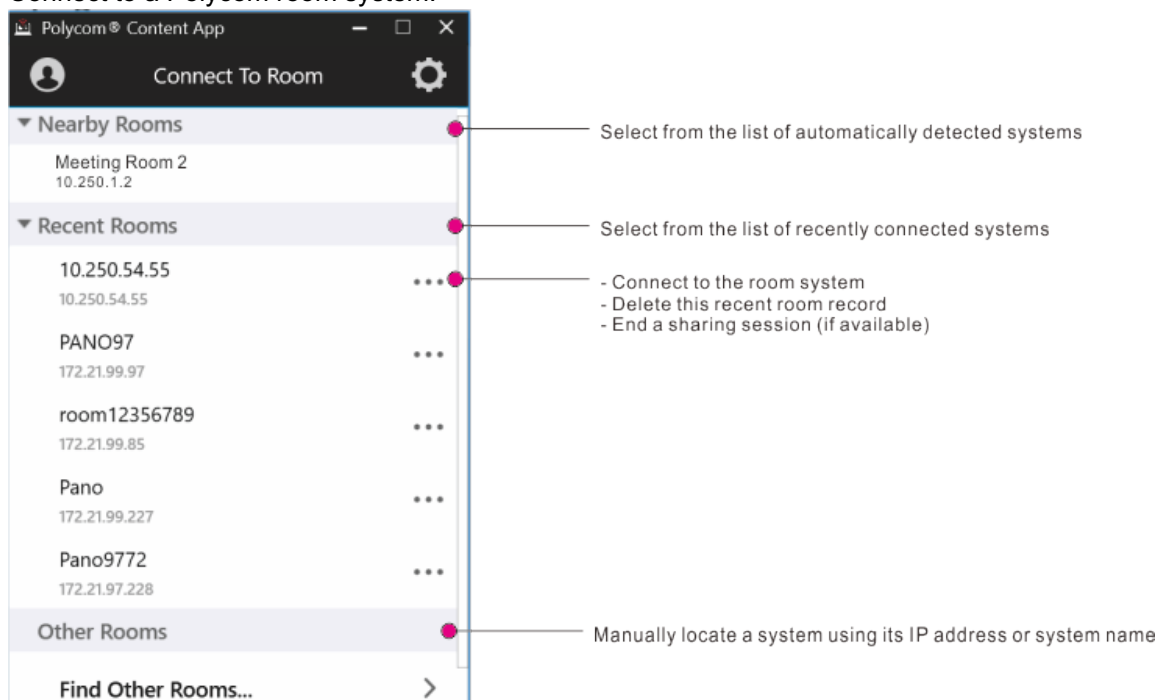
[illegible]

Polycom® Content App

Connect To Room

▾ Nearby Rooms

Meeting Room 2
10.250.1.2

▾ Recent Rooms

10.250.54.55
10.250.54.55

PANO97
172.21.99.97

room12356789
172.21.99.85

Pano
172.21.99.227

Pano9772
172.21.97.228

Other Rooms

Find Other Rooms...

Select from the list of automatically detected systems

Select from the list of recently connected systems

- Connect to the room system
- Delete this recent room record
- End a sharing session (if available)

Manually locate a system using its IP address or system name